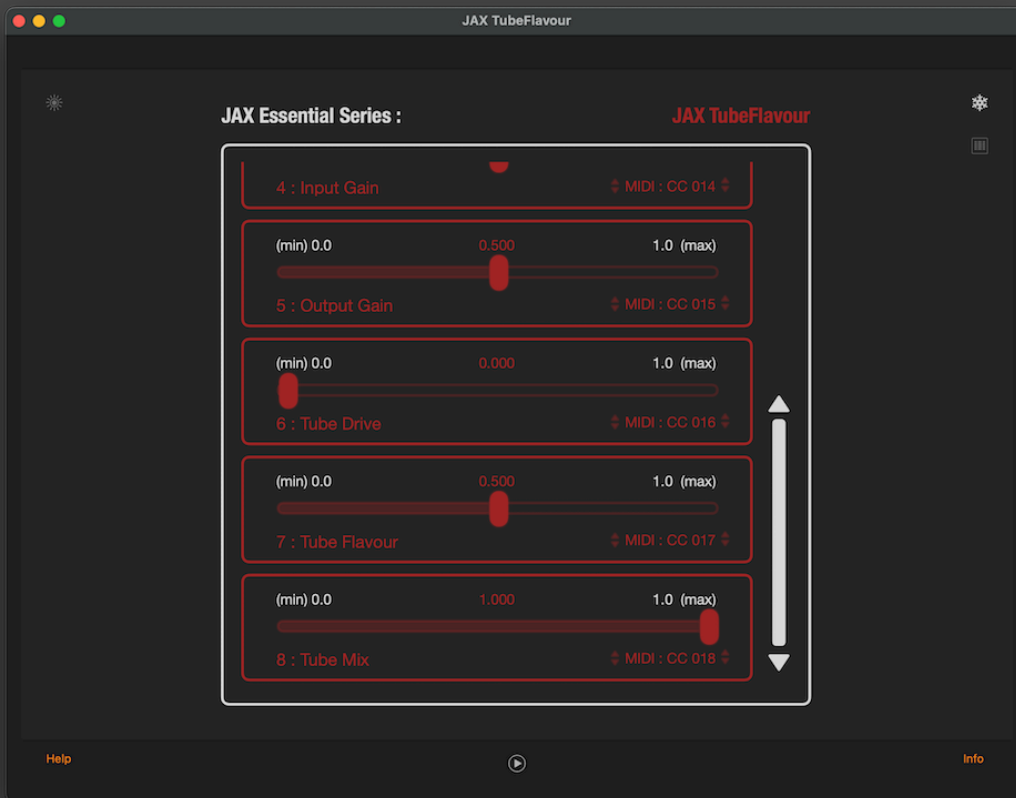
JAX TubeFlavour

JAX Essential Series :

JAX TubeFlavour

4 : Input Gain
MIDI : CC 014

(min) 0.0
0.500
1.0 (max)
5 : Output Gain
MIDI : CC 015

(min) 0.0
0.000
1.0 (max)
6 : Tube Drive
MIDI : CC 016

(min) 0.0
0.500
1.0 (max)
7 : Tube Flavour
MIDI : CC 017

(min) 0.0
1.000
1.0 (max)
8 : Tube Mix
MIDI : CC 018

Help

Info